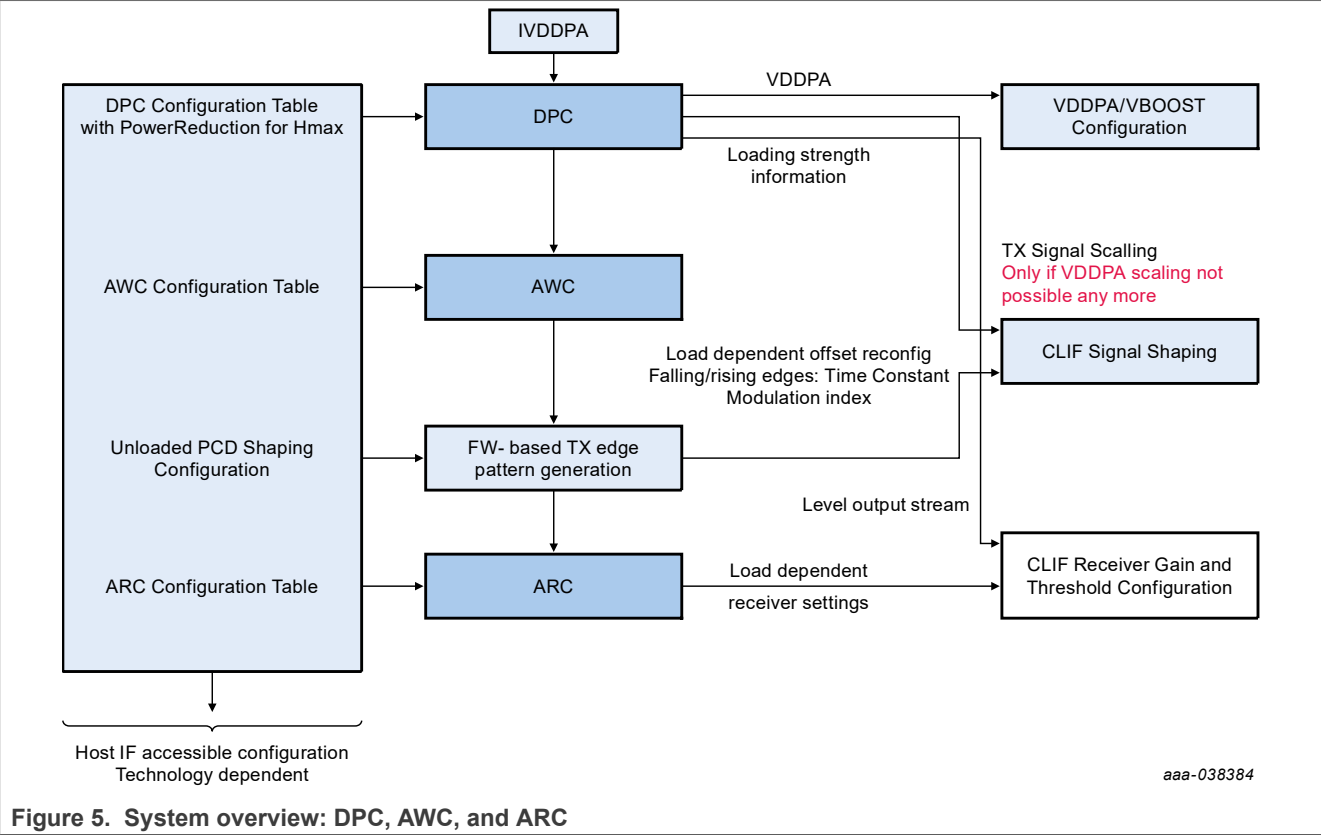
IVDDPA

DPC Configuration Table with PowerReduction for Hmax

AWC Configuration Table

Unloaded PCD Shaping Configuration

ARC Configuration Table

Host IF accessible configuration
Technology dependent

DPC

AWC

FW- based TX edge pattern generation

ARC

VDDPA

Loading strength information

VDDPA/VBOOST Configuration

TX Signal Scalling
Only if VDDPA scaling not possible any more

CLIF Signal Shaping

Load dependent offset reconfig
Falling/rising edges: Time Constant
Modulation index

Level output stream

CLIF Receiver Gain and Threshold Configuration

Load dependent
receiver settings

aaa-038384

Figure 5. System overview: DPC, AWC, and ARC